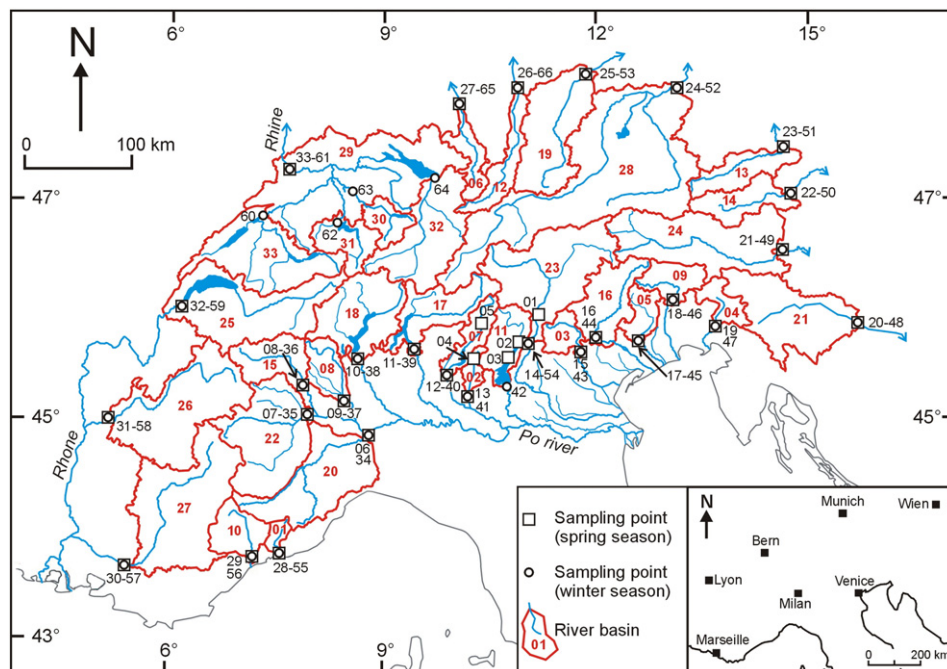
6° 9° 12° 15°

N

0 100 km

Rhine

47° 47°

27-65 26-66 25-53 24-52

23-51

33-61 29 63 64 06 12 19 28

13 22-50

60 62 30 31 32 14

33 21-49

24

23

32-59 25 18 17 05 01 16 09

11 03 16 44 05 18-46 04 21 20-48

08-36 15 08 10-38 11-39 04 07 02 15 43 19 47

12-40 03 14-54 17-45

13 41 42

45° 45°

31-58 26 07-35 09-37

06 34 Po river

22

Rhone

20

27

10 01

29 56 28-55

30-57

43° 6° 9°

Sampling point (spring season)

Sampling point (winter season)

01 River basin

N

Munich Wien

Bern

Lyon Venice

Milan

Marseille

0 200 km